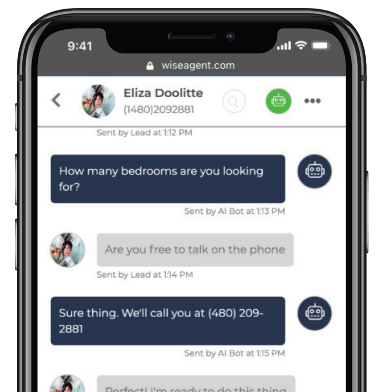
9:41

wiseagent.com

Eliza Doolitte
(1480)2092881

Sent by Lead at 1:12 PM

How many bedrooms are you looking for?

Sent by AI Bot at 1:13 PM

Are you free to talk on the phone

Sent by Lead at 1:14 PM

Sure thing. We'll call you at (480) 209-2881

Sent by AI Bot at 1:15 PM

Perfect! I'm ready to do this thing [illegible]